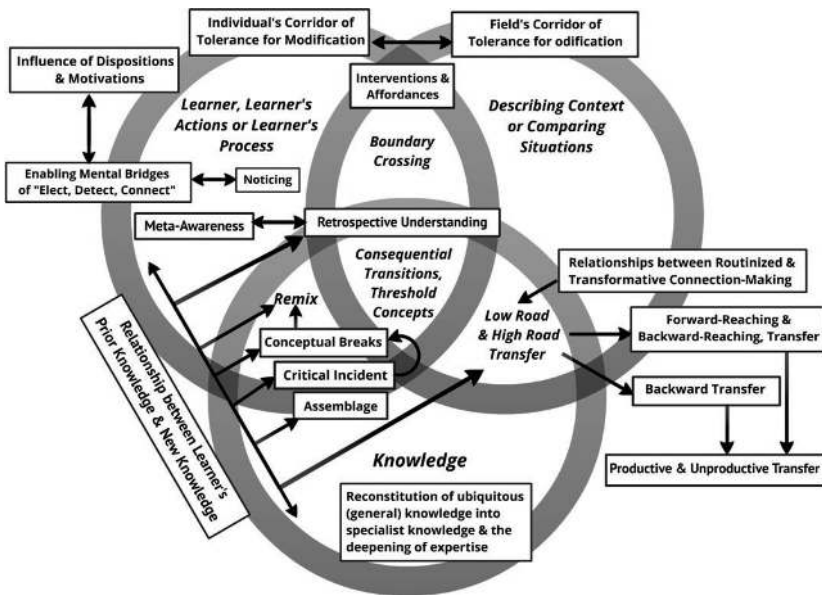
Individual's Corridor of Tolerance for Modification

Field's Corridor of Tolerance for odification

Influence of Dispositions & Motivations

Interventions & Affordances

Learner, Learner's Actions or Learner's Process

Describing Context or Comparing Situations

Boundary Crossing

Enabling Mental Bridges of "Elect, Detect, Connect"

Noticing

Meta-Awareness

Retrospective Understanding

Consequential Transitions, Threshold Concepts

Relationships between Routinized & Transformative Connection-Making

Remix

Low Road & High Road Transfer

Forward-Reaching & Backward-Reaching, Transfer

Conceptual Breaks

Critical Incident

Backward Transfer

Assemblage

Relationship between Learner's Prior Knowledge & New Knowledge

Knowledge

Productive & Unproductive Transfer

Reconstitution of ubiquitous (general) knowledge into specialist knowledge & the deepening of expertise